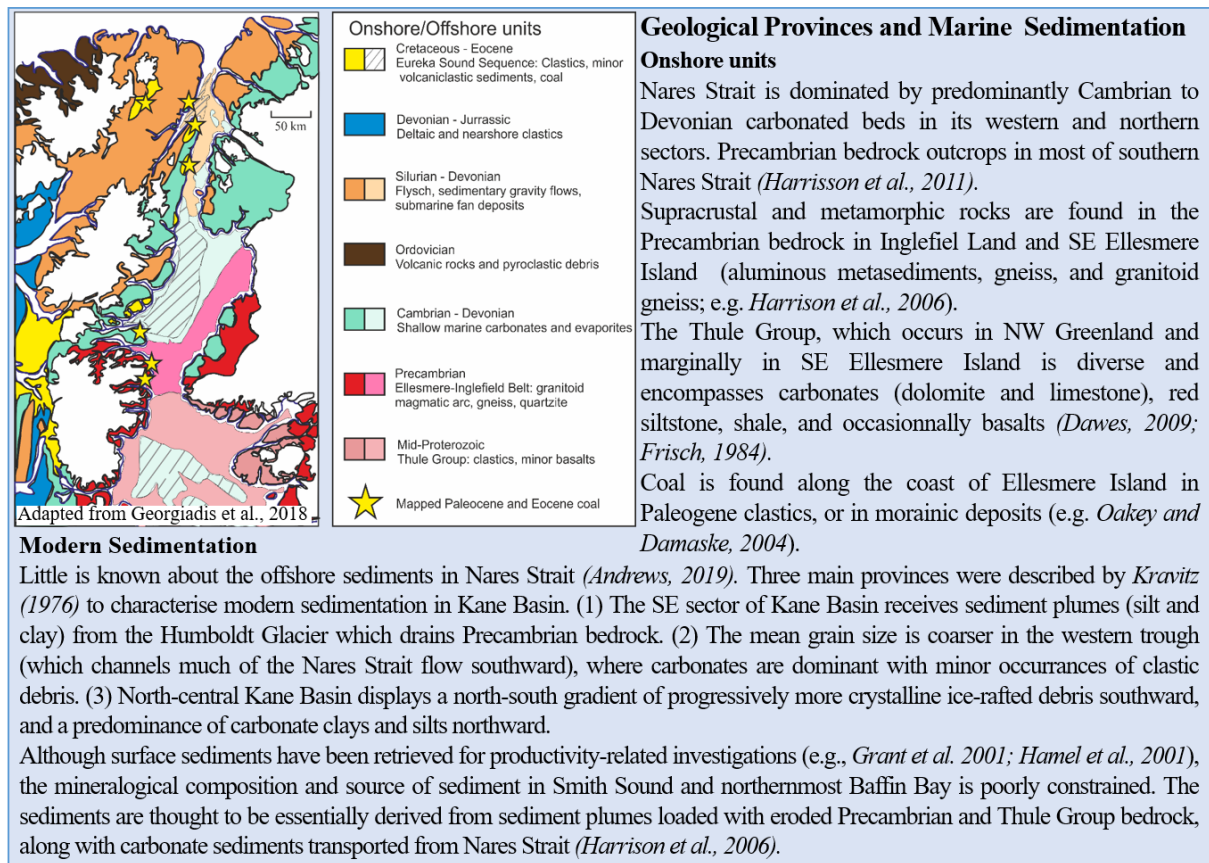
50 km

Adapted from Georgiadis et al., 2018

Onshore/Offshore units

Cretaceous - Eocene
Eureka Sound Sequence: Clastics, minor volcaniclastic sediments, coal

Devonian - Jurrassic
Deltaic and nearshore clastics

Silurian - Devonian
Flysch, sedimentary gravity flows, submarine fan deposits

Ordovician
Volcanic rocks and pyroclastic debris

Cambrian - Devonian
Shallow marine carbonates and evaporites

Precambrian
Ellesmere-Inglefield Belt: granitoid magmatic arc, gneiss, quartzite

Mid-Proterozoic
Thule Group: clastics, minor basalts

Mapped Paleocene and Eocene coal

Geological Provinces and Marine Sedimentation
Onshore units
Nares Strait is dominated by predominantly Cambrian to Devonian carbonated beds in its western and northern sectors. Precambrian bedrock outcrops in most of southern Nares Strait (Harrisson et al., 2011).
Supracrustal and metamorphic rocks are found in the Precambrian bedrock in Inglefiel Land and SE Ellesmere Island (aluminous metasediments, gneiss, and granitoid gneiss; e.g. Harrison et al., 2006).
The Thule Group, which occurs in NW Greenland and marginally in SE Ellesmere Island is diverse and encompasses carbonates (dolomite and limestone), red siltstone, shale, and occasionnally basalts (Dawes, 2009; Frisch, 1984).
Coal is found along the coast of Ellesmere Island in Paleogene clastics, or in morainic deposits (e.g. Oakey and Damaske, 2004).

Modern Sedimentation
Little is known about the offshore sediments in Nares Strait (Andrews, 2019). Three main provinces were described by Kravitz (1976) to characterise modern sedimentation in Kane Basin. (1) The SE sector of Kane Basin receives sediment plumes (silt and clay) from the Humboldt Glacier which drains Precambrian bedrock. (2) The mean grain size is coarser in the western trough (which channels much of the Nares Strait flow southward), where carbonates are dominant with minor occurrances of clastic debris. (3) North-central Kane Basin displays a north-south gradient of progressively more crystalline ice-rafted debris southward, and a predominance of carbonate clays and silts northward.
Although surface sediments have been retrieved for productivity-related investigations (e.g., Grant et al. 2001; Hamel et al., 2001), the mineralogical composition and source of sediment in Smith Sound and northernmost Baffin Bay is poorly constrained. The sediments are thought to be essentially derived from sediment plumes loaded with eroded Precambrian and Thule Group bedrock, along with carbonate sediments transported from Nares Strait (Harrison et al., 2006).